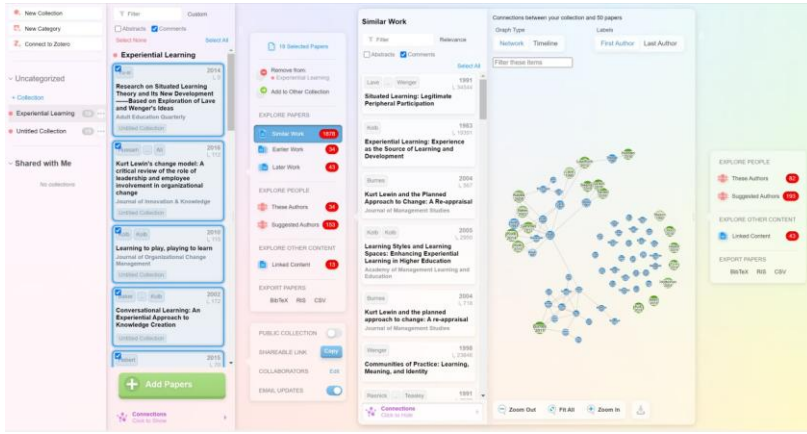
New Collection
New Category
Connect to Zotero

Uncategorized
+ Collection
Experiential Learning
Untitled Collection

Shared with Me
No collections

Filter
Custom
Abstracts Comments
Select None
Select All

Experiential Learning

2014
Research on Situated Learning Theory and its New Development——Based on Exploration of Lave and Wenger's Ideas
Adult Education Quarterly
Untitled Collection

Kurt Lewin's change model: A critical review of the role of leadership and employee involvement in organizational change
Journal of Innovation & Knowledge
Untitled Collection

Kolb Kolb 2010
Learning to play, playing to learn
Journal of Organizational Change Management
Untitled Collection

Kolb 2002
Conversational Learning: An Experiential Approach to Knowledge Creation
Untitled Collection

2015

Add Papers

Connections
Click to Show

16 Selected Papers
Remove from: Experiential Learning
Add to Other Collection

EXPLORE PAPERS
Similar Work 1678
Earlier Work 34
Later Work 43

EXPLORE PEOPLE
These Authors 34
Suggested Authors 153

EXPLORE OTHER CONTENT
Linked Content 13

EXPORT PAPERS
BibTeX RIS CSV

PUBLIC COLLECTION
SHAREABLE LINK Copy
COLLABORATORS Edit
EMAIL UPDATES

Similar Work
Filter
Relevance
Abstracts Comments
Select All

Lave Wenger 1991
Situated Learning: Legitimate Peripheral Participation

Kolb 1983
Experiential Learning: Experience as the Source of Learning and Development

Burnes 2004
Kurt Lewin and the Planned Approach to Change: A Re-appraisal
Journal of Management Studies

Kolb Kolb 2005
Learning Styles and Learning Spaces: Enhancing Experiential Learning in Higher Education
Academy of Management Learning and Education

Burnes 2004
Kurt Lewin and the planned approach to change: A re-appraisal
Journal of Management Studies

Wenger 1998
Communities of Practice: Learning, Meaning, and Identity

1991

Connections
Click to Hide

Connections between your collection and 50 papers
Graph Type
Network Timeline
Labels
First Author Last Author
Filter these items

Zoom Out Fit All Zoom In

EXPLORE PEOPLE
These Authors 82
Suggested Authors 193

EXPLORE OTHER CONTENT
Linked Content 43

EXPORT PAPERS
BibTeX RIS CSV